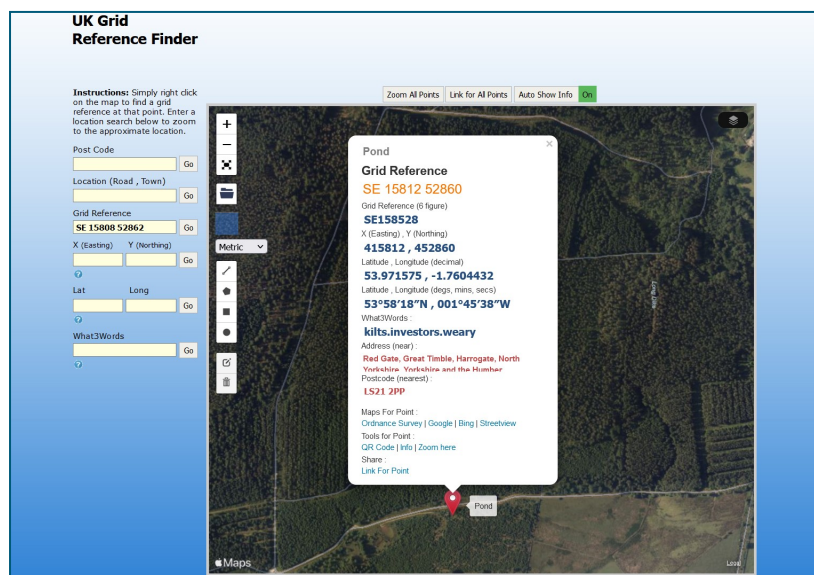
UK Grid Reference Finder

Instructions: Simply right click on the map to find a grid reference at that point. Enter a location search below to zoom to the approximate location.

Post Code
Go

Location (Road , Town)
Go

Grid Reference
SE 15808 52862
Go

X (Easting) Y (Northing)
Go
?

Lat Long
Go
?

What3Words
Go
?

Zoom All Points | Link for All Points | Auto Show Info | On

Metric

Pond

Grid Reference
SE 15812 52860
Grid Reference (6 figure)
SE158528
X (Easting) , Y (Northing)
415812 , 452860
Latitude , Longitude (decimal)
53.971575 , -1.7604432
Latitude , Longitude (degs, mins, secs)
53°58′18″N , 001°45′38″W
What3Words :
kilts.investors.weary
Address (near) :
Red Gate, Great Timble, Harrogate, North Yorkshire, Yorkshire and the Humber
Postcode (nearest) :
LS21 2PP

Maps For Point :
Ordnance Survey | Google | Bing | Streetview
Tools for Point :
QR Code | Info | Zoom here
Share :
Link For Point

Pond

Maps
Legal